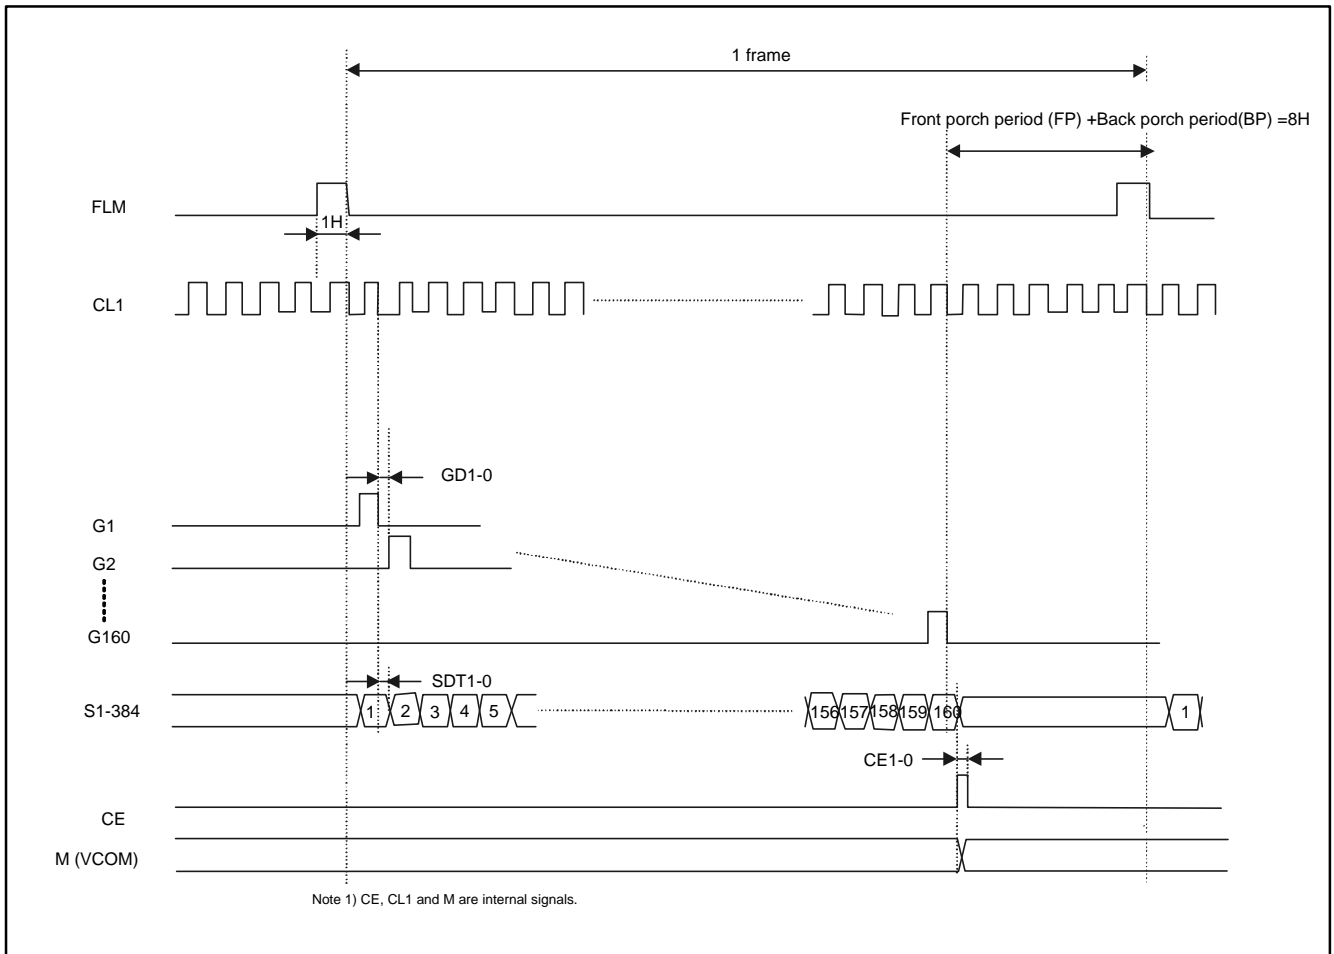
1 frame

Front porch period (FP) +Back porch period(BP) =8H

FLM

1H

CL1

GD1-0

G1

G2

G160

SDT1-0

S1-384

1 2 3 4 5

156 157 158 159 160

1

CE1-0

CE

M (VCOM)

Note 1) CE, CL1 and M are internal signals.